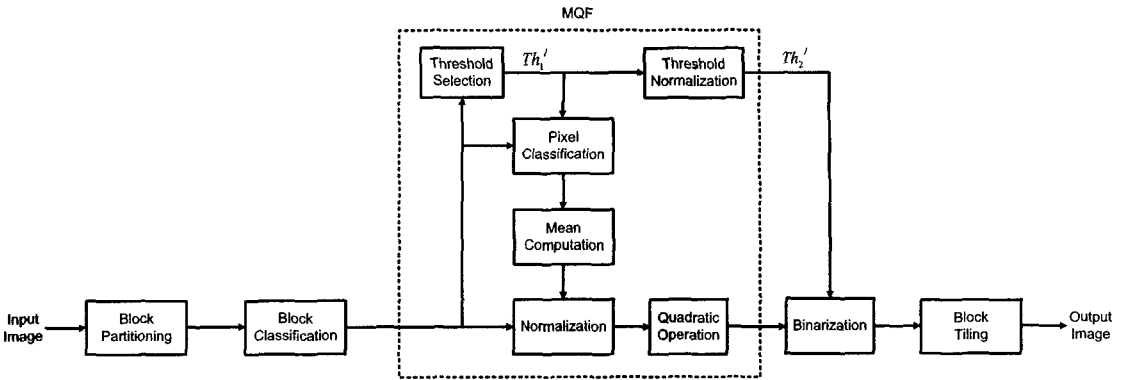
MQF

Threshold Selection

$Th_1'$

Threshold Normalization

$Th_2'$

Pixel Classification

Mean Computation

Input Image

Block Partitioning

Block Classification

Normalization

Quadratic Operation

Binarization

Block Tiling

Output Image